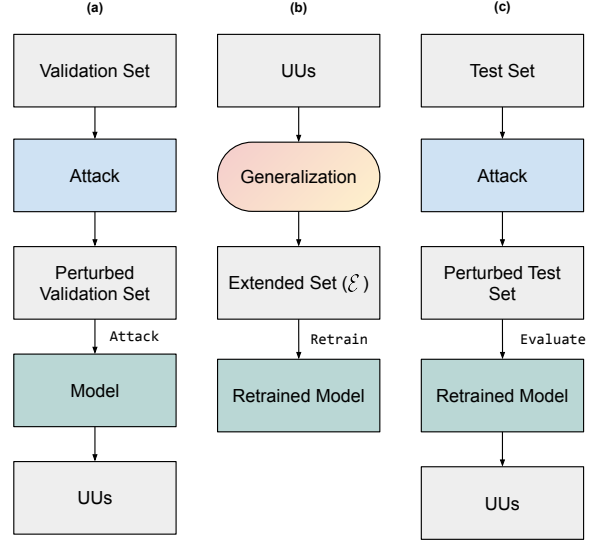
(a)

Validation Set

Attack

Perturbed Validation Set

Attack

Model

UUs

(b)

UUs

Generalization

Extended Set ($\mathcal{E}$)

Retrain

Retrained Model

(c)

Test Set

Attack

Perturbed Test Set

Evaluate

Retrained Model

UUs